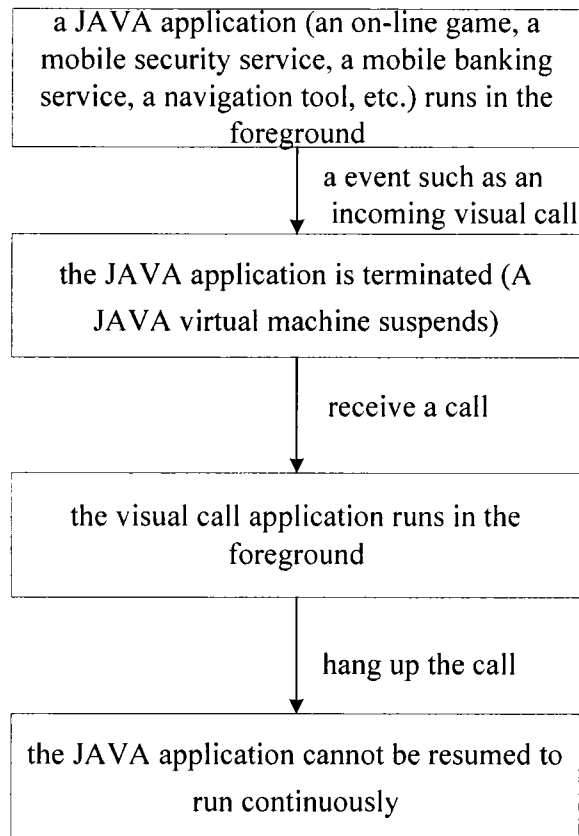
a JAVA application (an on-line game, a mobile security service, a mobile banking service, a navigation tool, etc.) runs in the foreground

a event such as an incoming visual call

the JAVA application is terminated (A JAVA virtual machine suspends)

receive a call

the visual call application runs in the foreground

hang up the call

the JAVA application cannot be resumed to run continuously